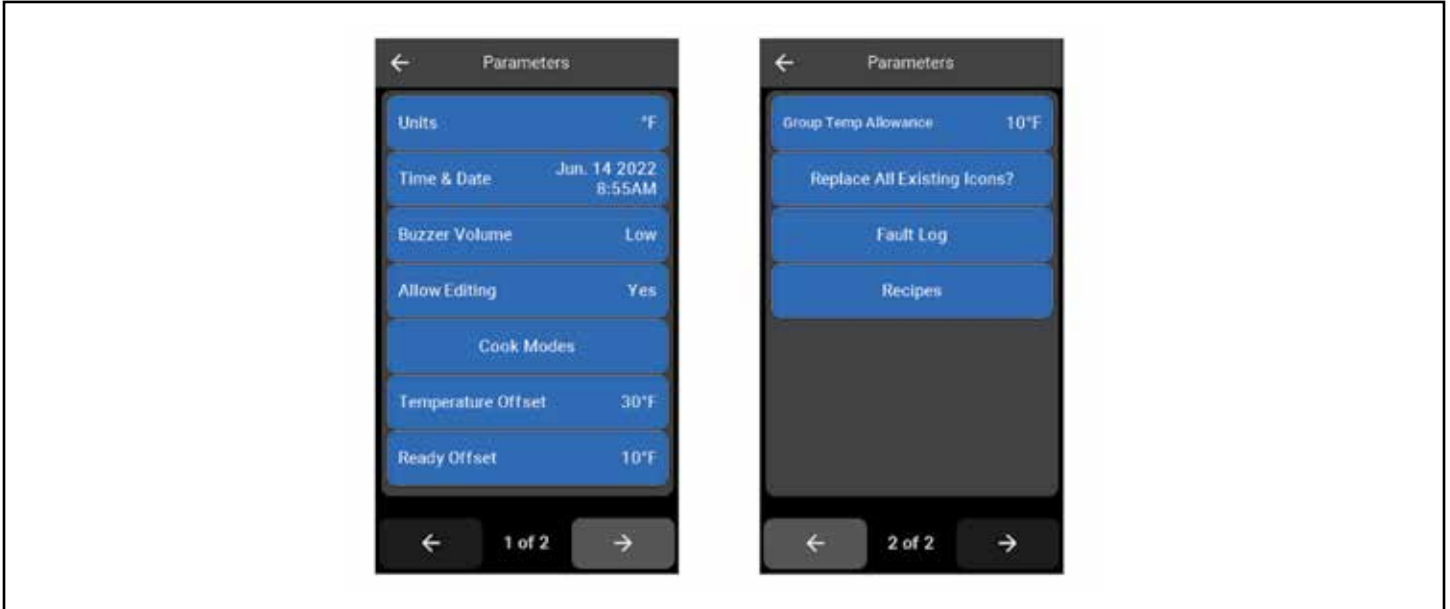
← Parameters

Units °F

Time & Date Jun. 14 2022 8:55AM

Buzzer Volume Low

Allow Editing Yes

Cook Modes

Temperature Offset 30°F

Ready Offset 10°F

← 1 of 2 →

← Parameters

Group Temp Allowance 10°F

Replace All Existing Icons?

Fault Log

Recipes

← 2 of 2 →